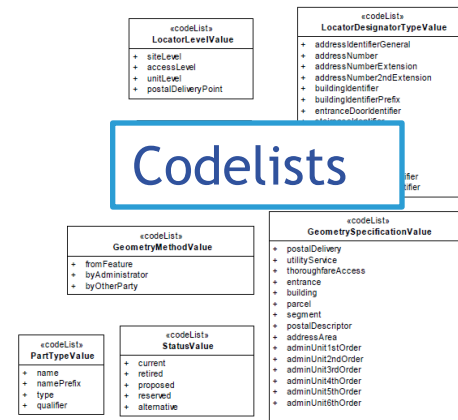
«codeList»
LocatorLevelValue

+ siteLevel
+ accessLevel
+ unitLevel
+ postalDeliveryPoint

«codeList»
LocatorDesignatorTypeValue

+ addressIdentifierGeneral
+ addressNumber
+ addressNumberExtension
+ addressNumber2ndExtension
+ buildingIdentifier
+ buildingIdentifierPrefix
+ entranceDoorIdentifier
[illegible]
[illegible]fier
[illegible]ifier

Codelists

«codeList»
GeometryMethodValue

+ fromFeature
+ byAdministrator
+ byOtherParty

«codeList»
GeometrySpecificationValue

+ postalDelivery
+ utilityService
+ thoroughfareAccess
+ entrance
+ building
+ parcel
+ segment
+ postalDescriptor
+ addressArea
+ adminUnit1stOrder
+ adminUnit2ndOrder
+ adminUnit3rdOrder
+ adminUnit4thOrder
+ adminUnit5thOrder
+ adminUnit6thOrder

«codeList»
PartTypeValue

+ name
+ namePrefix
+ type
+ qualifier

«codeList»
StatusValue

+ current
+ retired
+ proposed
+ reserved
+ alternative